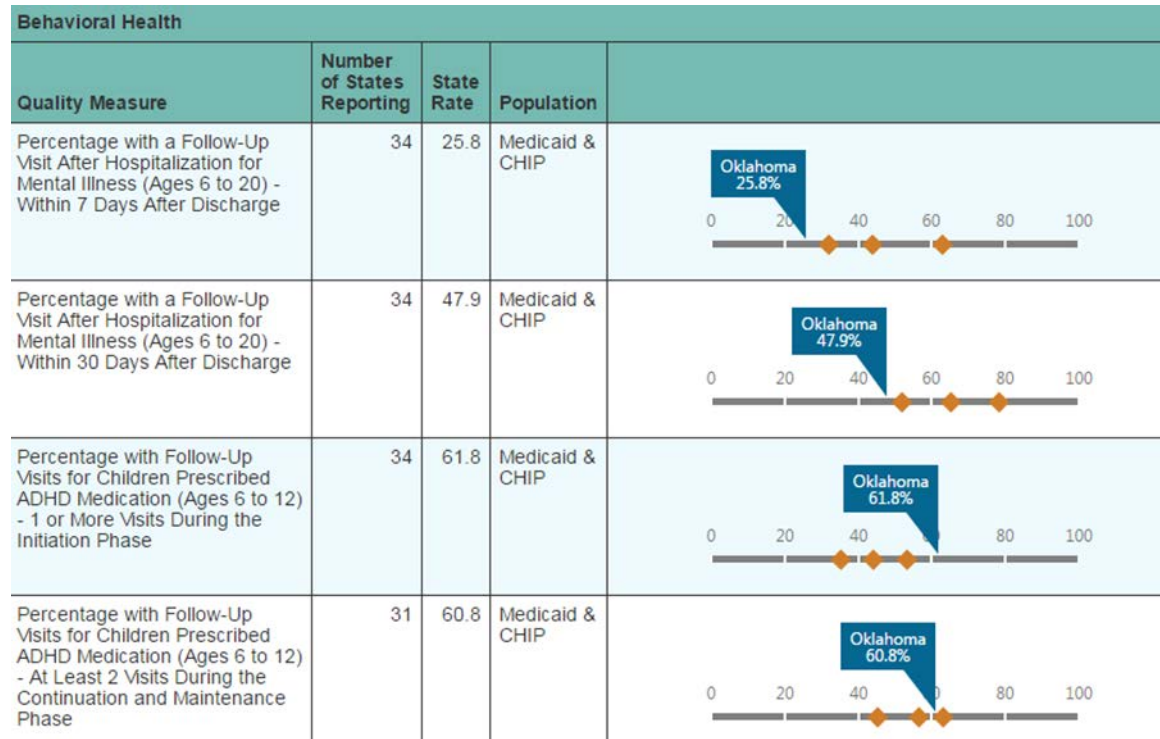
Behavioral Health

| Quality Measure | Number of States Reporting | State Rate | Population | |
|---|---|---|---|---|
| Percentage with a Follow-Up Visit After Hospitalization for Mental Illness (Ages 6 to 20) - Within 7 Days After Discharge | 34 | 25.8 | Medicaid & CHIP | Oklahoma 25.8% 0 20 40 60 80 100 |
| Percentage with a Follow-Up Visit After Hospitalization for Mental Illness (Ages 6 to 20) - Within 30 Days After Discharge | 34 | 47.9 | Medicaid & CHIP | Oklahoma 47.9% 0 20 40 60 80 100 |
| Percentage with Follow-Up Visits for Children Prescribed ADHD Medication (Ages 6 to 12) - 1 or More Visits During the Initiation Phase | 34 | 61.8 | Medicaid & CHIP | Oklahoma 61.8% 0 20 40 60 80 100 |
| Percentage with Follow-Up Visits for Children Prescribed ADHD Medication (Ages 6 to 12) - At Least 2 Visits During the Continuation and Maintenance Phase | 31 | 60.8 | Medicaid & CHIP | Oklahoma 60.8% 0 20 40 60 80 100 |